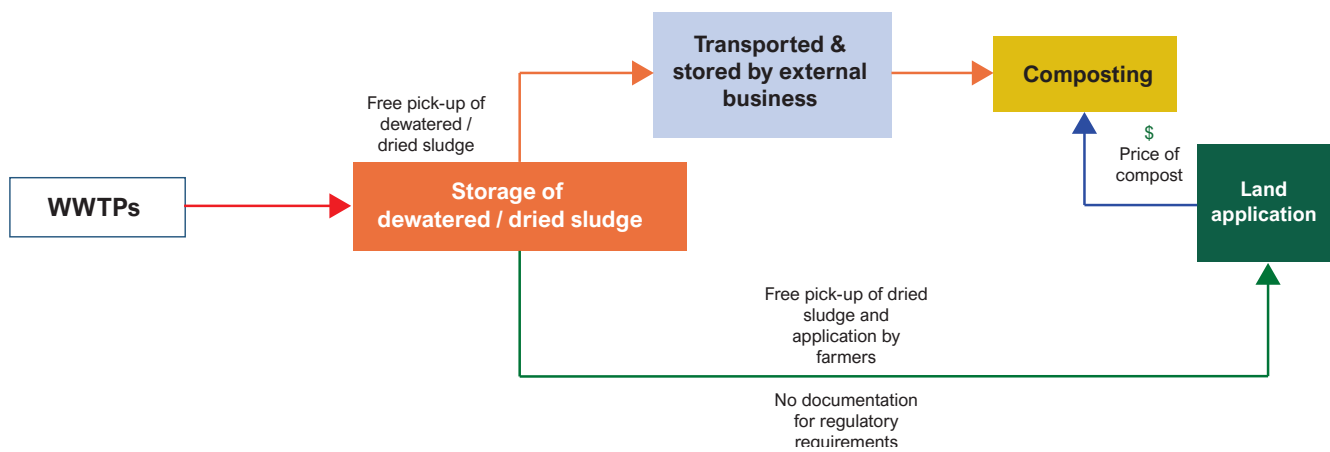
Transported & stored by external business

Composting

Free pick-up of dewatered / dried sludge

$
Price of compost

WWTPs

Storage of dewatered / dried sludge

Land application

Free pick-up of dried sludge and application by farmers

No documentation for regulatory requirements